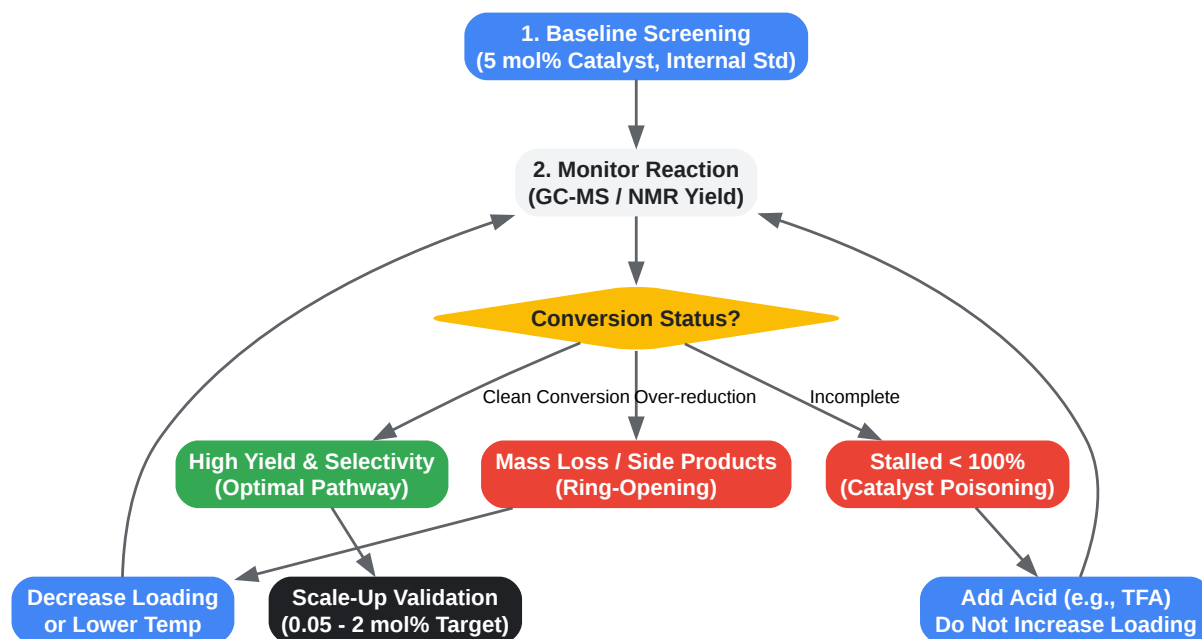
1. Baseline Screening
(5 mol% Catalyst, Internal Std)

2. Monitor Reaction
(GC-MS / NMR Yield)

Conversion Status?

Clean Conversion

Over-reduction

Incomplete

High Yield & Selectivity
(Optimal Pathway)

Mass Loss / Side Products
(Ring-Opening)

Stalled < 100%
(Catalyst Poisoning)

Decrease Loading
or Lower Temp

Scale-Up Validation
(0.05 - 2 mol% Target)

Add Acid (e.g., TFA)
Do Not Increase Loading